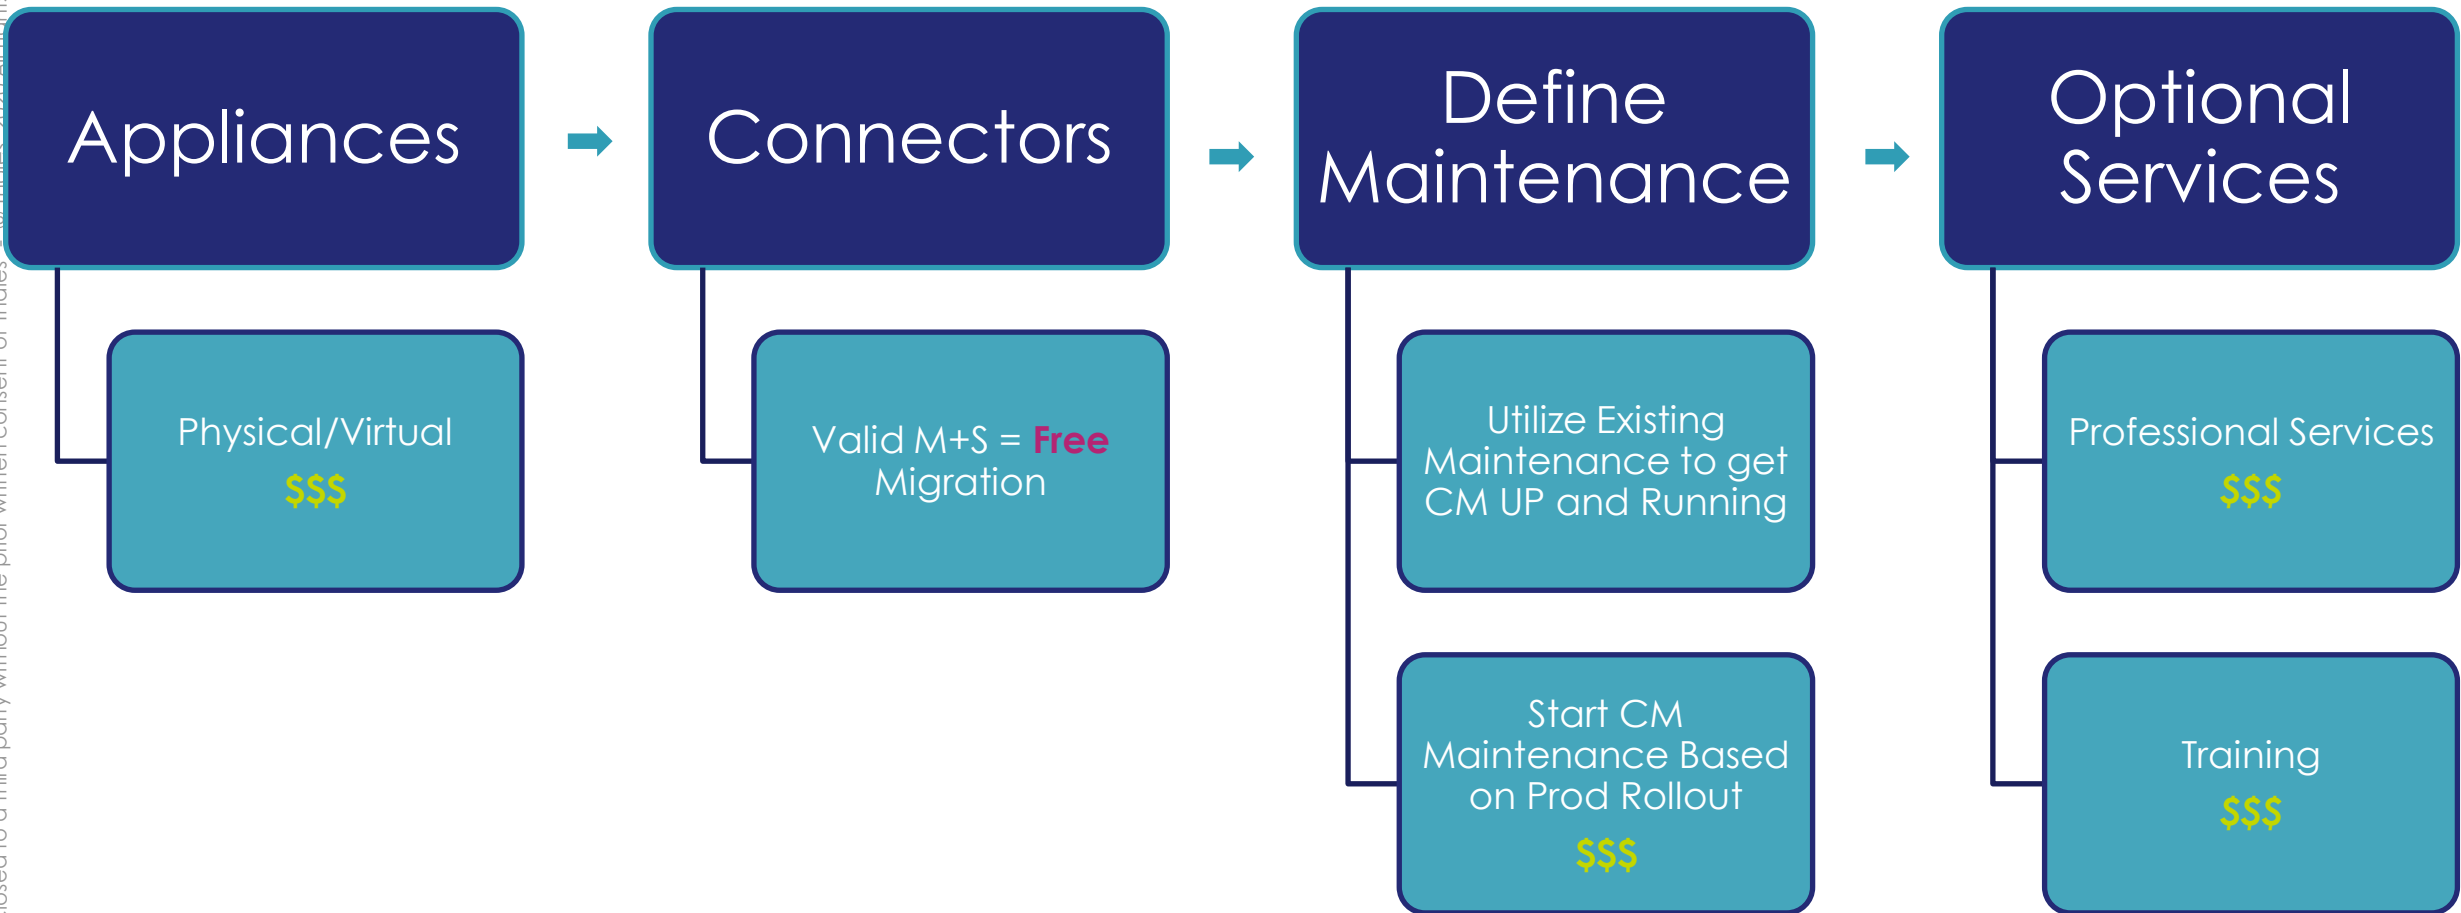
Appliances

Physical/Virtual
$$$

Connectors

Valid M+S = Free Migration

Define Maintenance

Utilize Existing Maintenance to get CM UP and Running

Start CM Maintenance Based on Prod Rollout
$$$

Optional Services

Professional Services
$$$

Training
$$$

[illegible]osed to a third party without the prior written consent of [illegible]